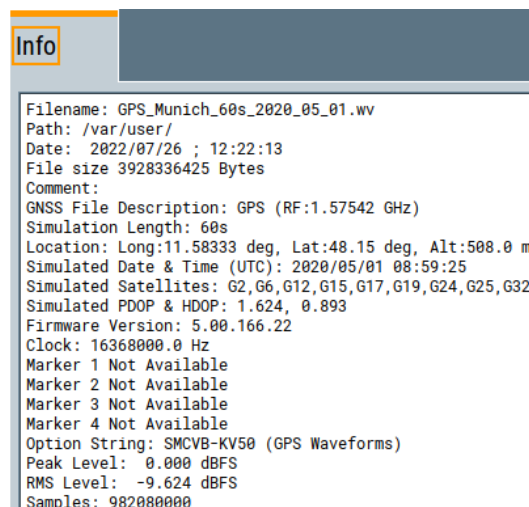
Info

Filename: GPS_Munich_60s_2020_05_01.wv
Path: /var/user/
Date:  2022/07/26 ; 12:22:13
File size 3928336425 Bytes
Comment:
GNSS File Description: GPS (RF:1.57542 GHz)
Simulation Length: 60s
Location: Long:11.58333 deg, Lat:48.15 deg, Alt:508.0 m
Simulated Date & Time (UTC): 2020/05/01 08:59:25
Simulated Satellites: G2,G6,G12,G15,G17,G19,G24,G25,G32
Simulated PDOP & HDOP: 1.624, 0.893
Firmware Version: 5.00.166.22
Clock: 16368000.0 Hz
Marker 1 Not Available
Marker 2 Not Available
Marker 3 Not Available
Marker 4 Not Available
Option String: SMCVB-KV50 (GPS Waveforms)
Peak Level:  0.000 dBFS
RMS Level:  -9.624 dBFS
Samples: 982080000